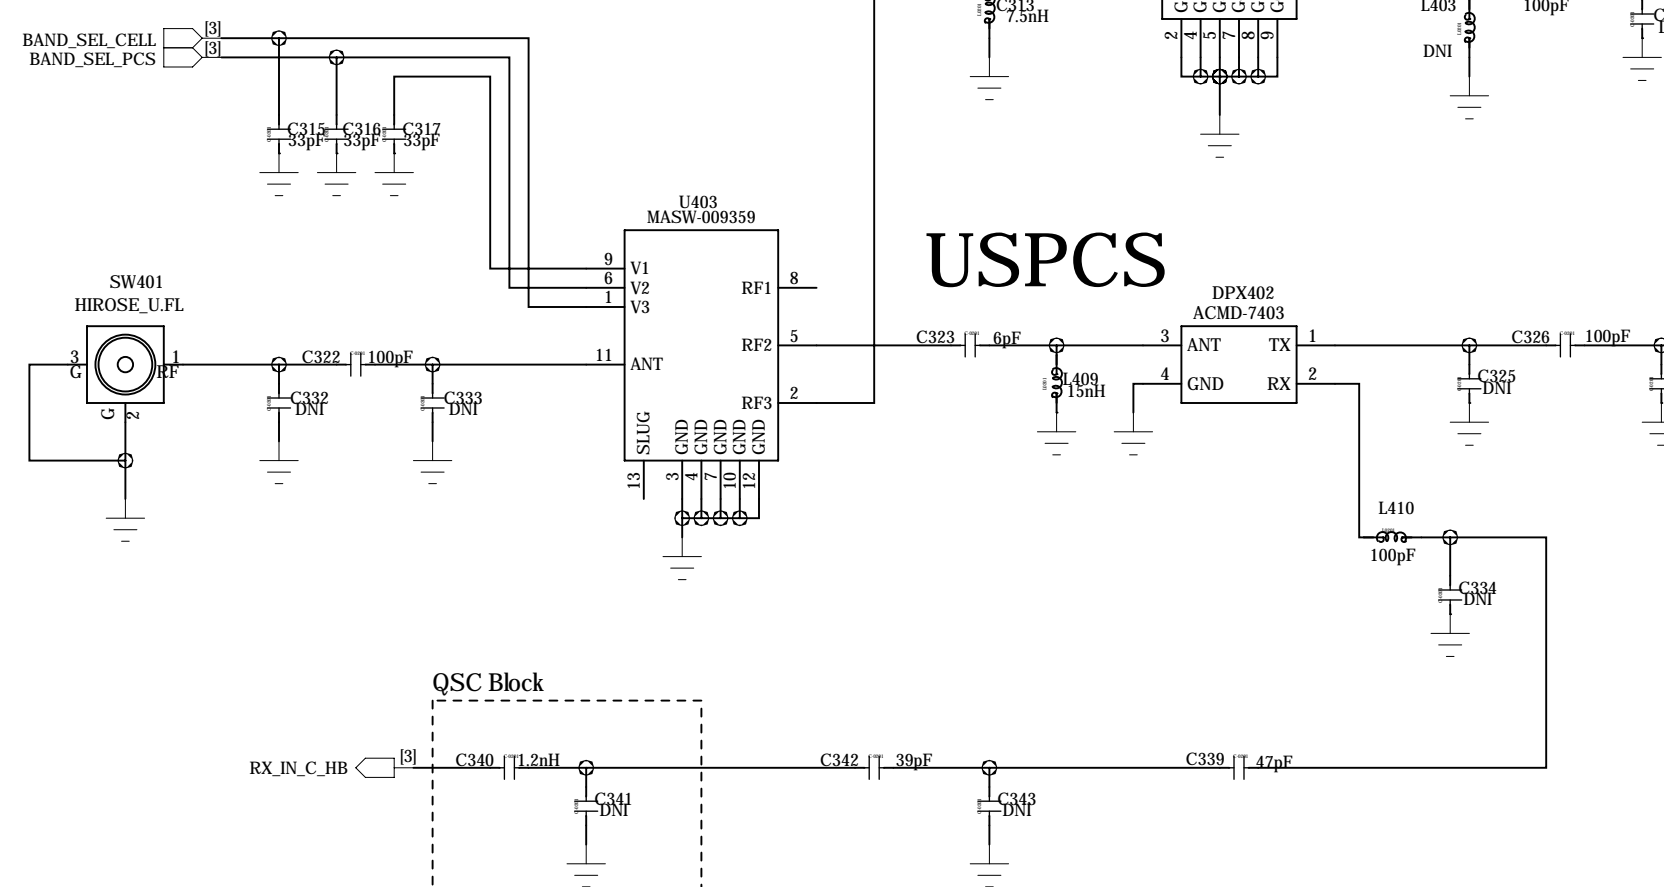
BAND_SEL_CELL [3]
BAND_SEL_PCS [3]

C315 33pF C316 33pF C317 33pF

C313 7.5nH

G G G G G G
2 4 5 7 8 9

L403
DNI

100pF

U403
MASW-009359

9 V1
6 V2
1 V3
RF1 8
RF2 5
RF3 2
11 ANT
SLUG
GND GND GND GND GND
13 3 4 7 10 12

USPCS

SW401
HIROSE_U.FL
3 G
1 RF
G 2

C322 100pF
C332 DNI
C333 DNI

C323 6pF
L409 15nH

DPX402
ACMD-7403
3 ANT
4 GND
TX 1
RX 2

C326 100pF
C325 DNI

L410
100pF
C334 DNI

QSC Block

RX_IN_C_HB [3]
C340 1.2nH
C341 DNI
C342 39pF
C343 DNI
C339 47pF